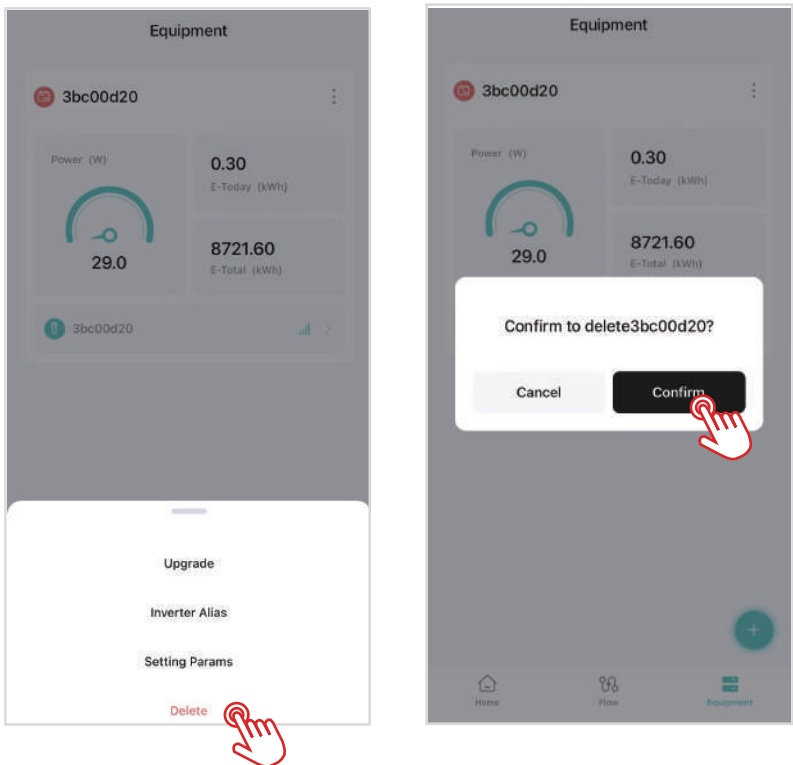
Equipment

3bc00d20

Power (W)

29.0

0.30
E-Today (kWh)

8721.60
E-Total (kWh)

3bc00d20

Upgrade

Inverter Alias

Setting Params

Delete

Equipment

3bc00d20

Power (W)

29.0

0.30
E-Today (kWh)

8721.60
E-Total (kWh)

Confirm to delete3bc00d20?

Cancel

Confirm

Home

Flow

Equipment